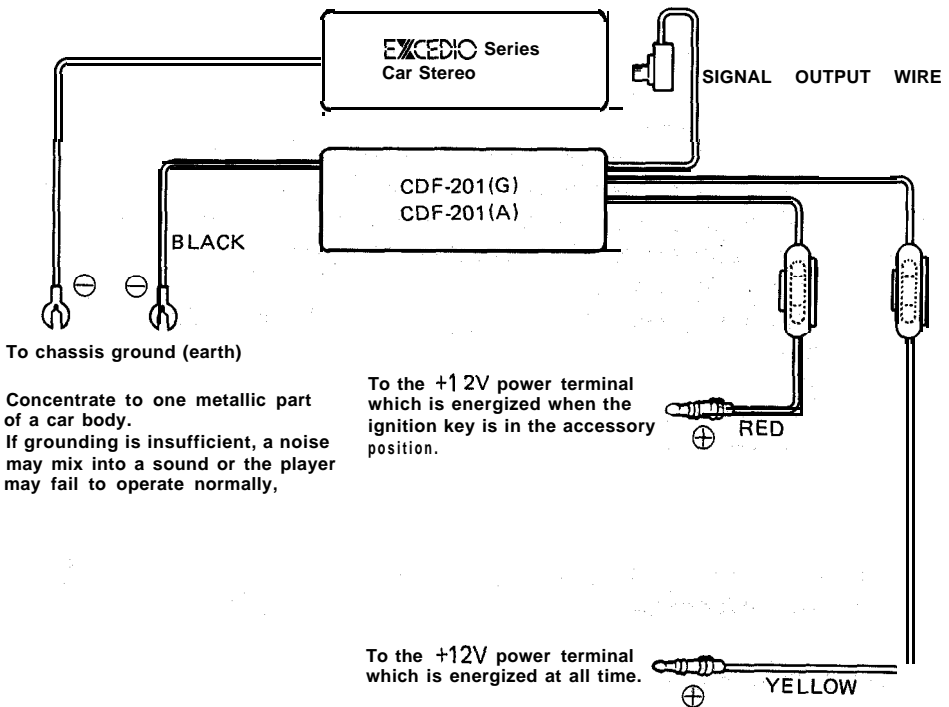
EXCEDIO Series
Car Stereo

SIGNAL OUTPUT WIRE

CDF-201(G)
CDF-201(A)

BLACK

$\ominus$ $\ominus$

To chassis ground (earth)

Concentrate to one metallic part of a car body.
If grounding is insufficient, a noise may mix into a sound or the player may fail to operate normally,

To the +12V power terminal which is energized when the ignition key is in the accessory position.

$\oplus$ RED

To the +12V power terminal which is energized at all time.

$\oplus$ YELLOW